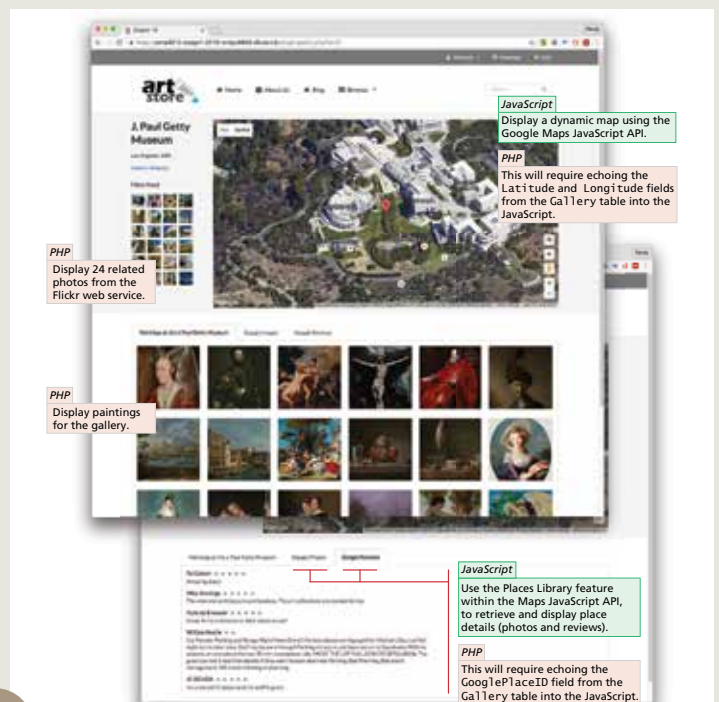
art store

Home About Us Blog Browse

J. Paul Getty Museum

JavaScript
Display a dynamic map using the Google Maps JavaScript API.

PHP
This will require echoing the Latitude and Longitude fields from the Gallery table into the JavaScript.

PHP
Display 24 related photos from the Flickr web service.

PHP
Display paintings for the gallery.

Google Photos Google Reviews

JavaScript
Use the Places Library feature within the Maps JavaScript API, to retrieve and display place details (photos and reviews).

PHP
This will require echoing the GooglePlaceID field from the Gallery table into the JavaScript.